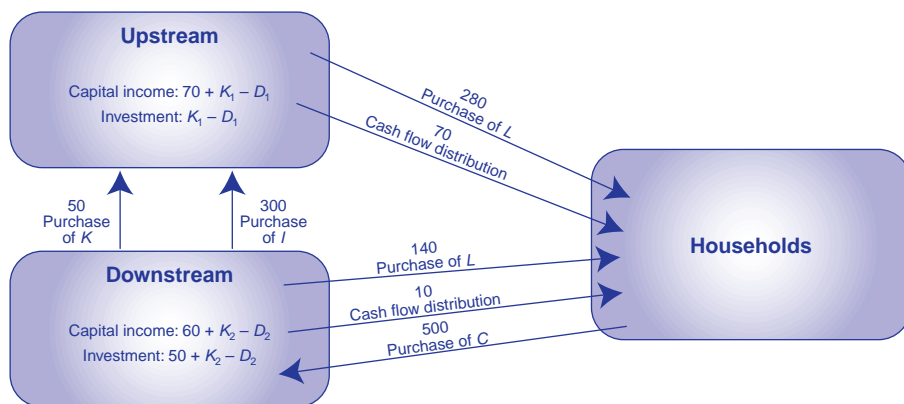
Upstream

Capital income: $70 + K_1 - D_1$

Investment: $K_1 - D_1$

280
Purchase of $L$

70
Cash flow distribution

Households

50
Purchase
of $K$

300
Purchase
of $I$

Downstream

Capital income: $60 + K_2 - D_2$

Investment: $50 + K_2 - D_2$

140
Purchase of $L$

10
Cash flow distribution

500
Purchase of $C$